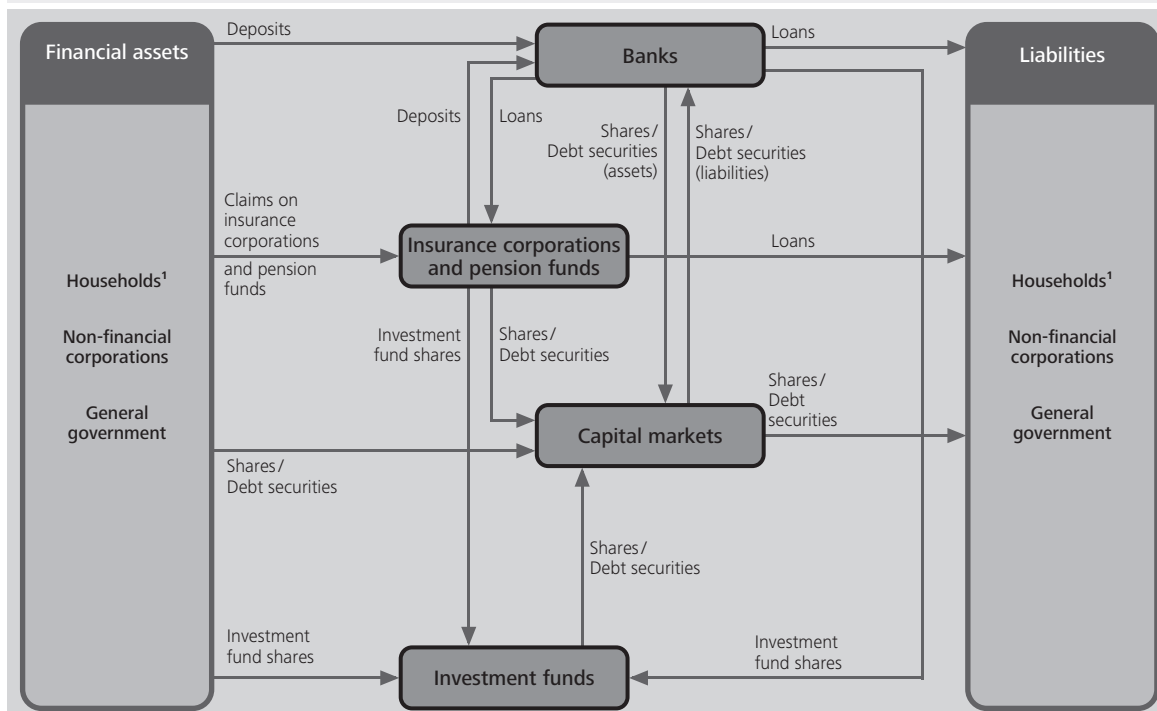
Financial assets

Deposits

Banks

Loans

Liabilities

Deposits

Loans

Shares / Debt securities (assets)

Shares / Debt securities (liabilities)

Claims on insurance corporations and pension funds

Insurance corporations and pension funds

Loans

Households¹

Non-financial corporations

General government

Investment fund shares

Shares / Debt securities

Shares / Debt securities

Capital markets

Households¹

Non-financial corporations

General government

Shares / Debt securities

Shares / Debt securities

Investment fund shares

Investment funds

Investment fund shares